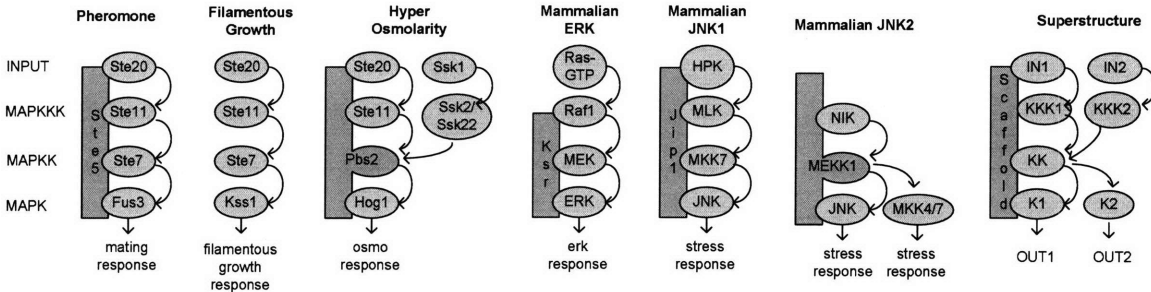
Pheromone

Filamentous Growth

Hyper Osmolarity

Mammalian ERK

Mammalian JNK1

Mammalian JNK2

Superstructure

INPUT

MAPKKK

MAPKK

MAPK

Ste5

Ste20

Ste11

Ste7

Fus3

mating response

Ste20

Ste11

Ste7

Kss1

filamentous growth response

Ste20

Ssk1

Ste11

Ssk2/ Ssk22

Pbs2

Hog1

osmo response

Ras-GTP

Raf1

Ksr

MEK

ERK

erk response

HPK

Jip1

MLK

MKK7

JNK

stress response

NIK

MEKK1

JNK

MKK4/7

stress response

stress response

Scaffold

IN1

IN2

KKK1

KKK2

KK

K1

K2

OUT1

OUT2